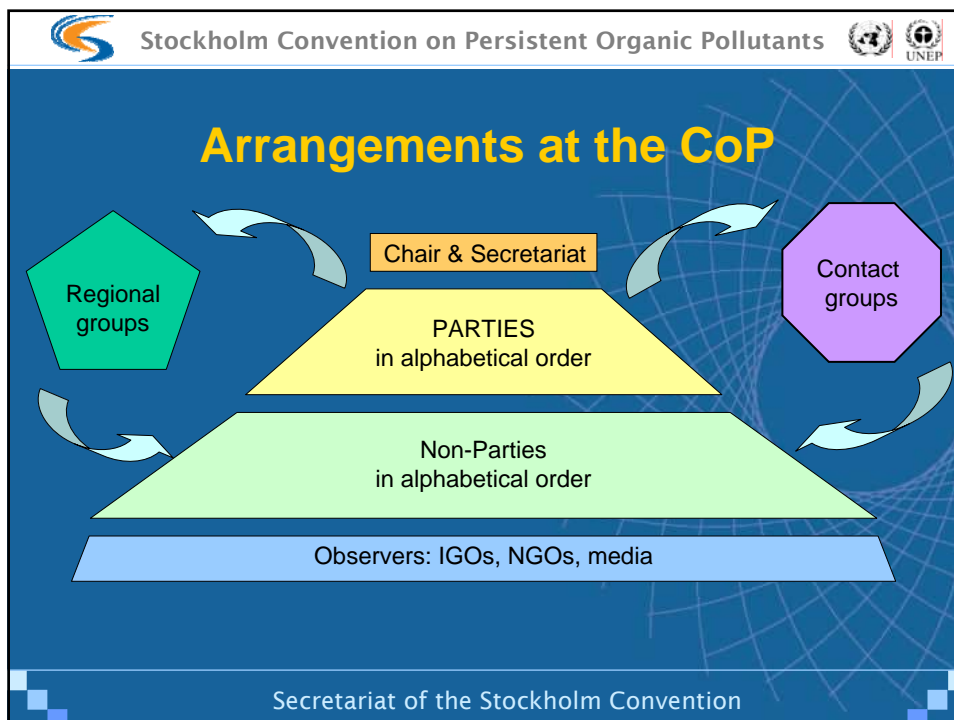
Stockholm Convention on Persistent Organic Pollutants

UNEP

Arrangements at the CoP

Chair & Secretariat

Regional groups

Contact groups

PARTIES
in alphabetical order

Non-Parties
in alphabetical order

Observers: IGOs, NGOs, media

Secretariat of the Stockholm Convention